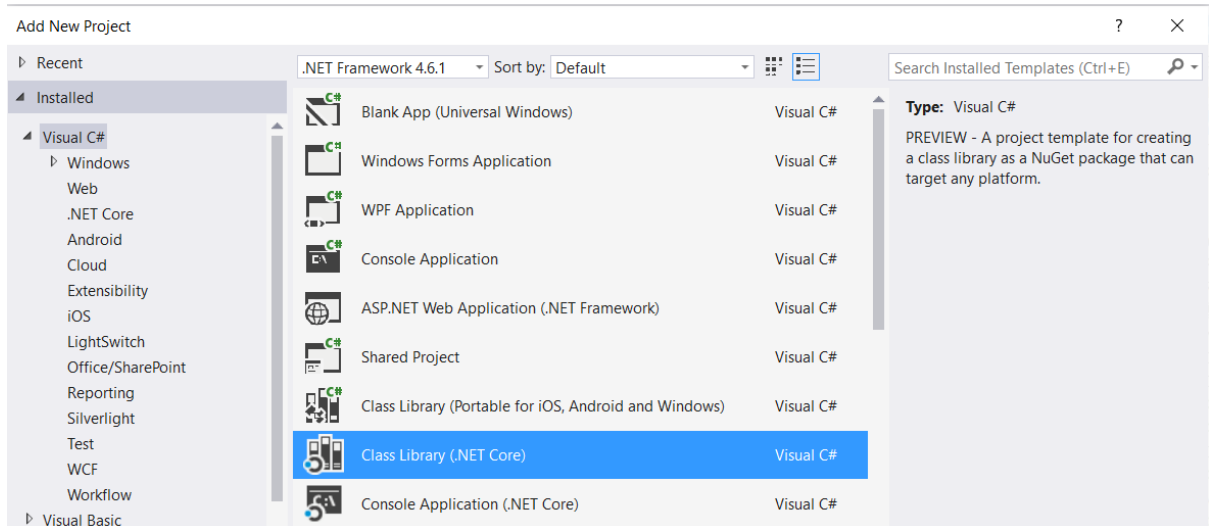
Add New Project

? ×

▷ Recent

◢ Installed

◢ Visual C#
▷ Windows
Web
.NET Core
Android
Cloud
Extensibility
iOS
LightSwitch
Office/SharePoint
Reporting
Silverlight
Test
WCF
Workflow
▷ Visual Basic

.NET Framework 4.6.1 Sort by: Default

| Template | Language |
|---|---|
| Blank App (Universal Windows) | Visual C# |
| Windows Forms Application | Visual C# |
| WPF Application | Visual C# |
| Console Application | Visual C# |
| ASP.NET Web Application (.NET Framework) | Visual C# |
| Shared Project | Visual C# |
| Class Library (Portable for iOS, Android and Windows) | Visual C# |
| Class Library (.NET Core) | Visual C# |
| Console Application (.NET Core) | Visual C# |

Search Installed Templates (Ctrl+E)

Type: Visual C#

PREVIEW - A project template for creating a class library as a NuGet package that can target any platform.